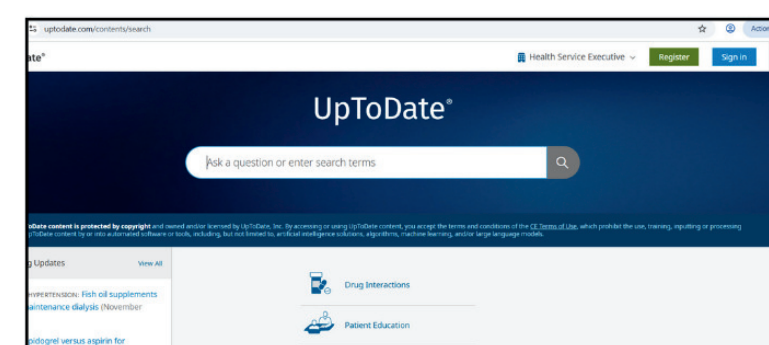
uptodate.com/contents/search

Actio

ate®

Health Service Executive

Register

Sign in

UpToDate®

Ask a question or enter search terms

oDate content is protected by copyright and owned and/or licensed by UpToDate, Inc. By accessing or using UpToDate content, you accept the terms and conditions of the CE Terms of Use, which prohibit the use, training, inputting or processing pToDate content by or into automated software or tools, including, but not limited to, artificial intelligence solutions, algorithms, machine learning, and/or large language models.

g Updates

View All

HYPERTENSION: Fish oil supplements aintenance dialysis (November

pidogrel versus aspirin for

Drug Interactions

Patient Education